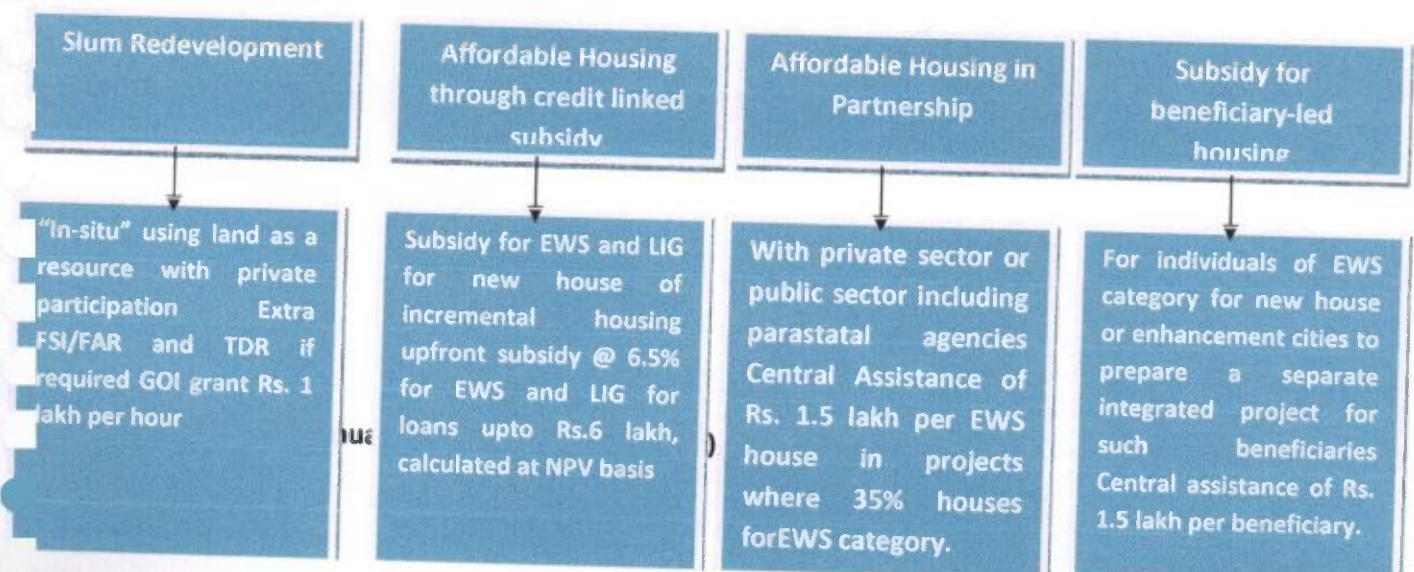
Slum Redevelopment

Affordable Housing through credit linked subsidy

Affordable Housing in Partnership

Subsidy for beneficiary-led housing

"In-situ" using land as a resource with private participation Extra FSI/FAR and TDR if required GOI grant Rs. 1 lakh per hour

Subsidy for EWS and LIG for new house of incremental housing upfront subsidy @ 6.5% for EWS and LIG for loans upto Rs.6 lakh, calculated at NPV basis

With private sector or public sector including parastatal agencies Central Assistance of Rs. 1.5 lakh per EWS house in projects where 35% houses forEWS category.

For individuals of EWS category for new house or enhancement cities to prepare a separate integrated project for such beneficiaries Central assistance of Rs. 1.5 lakh per beneficiary.

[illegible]ua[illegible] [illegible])